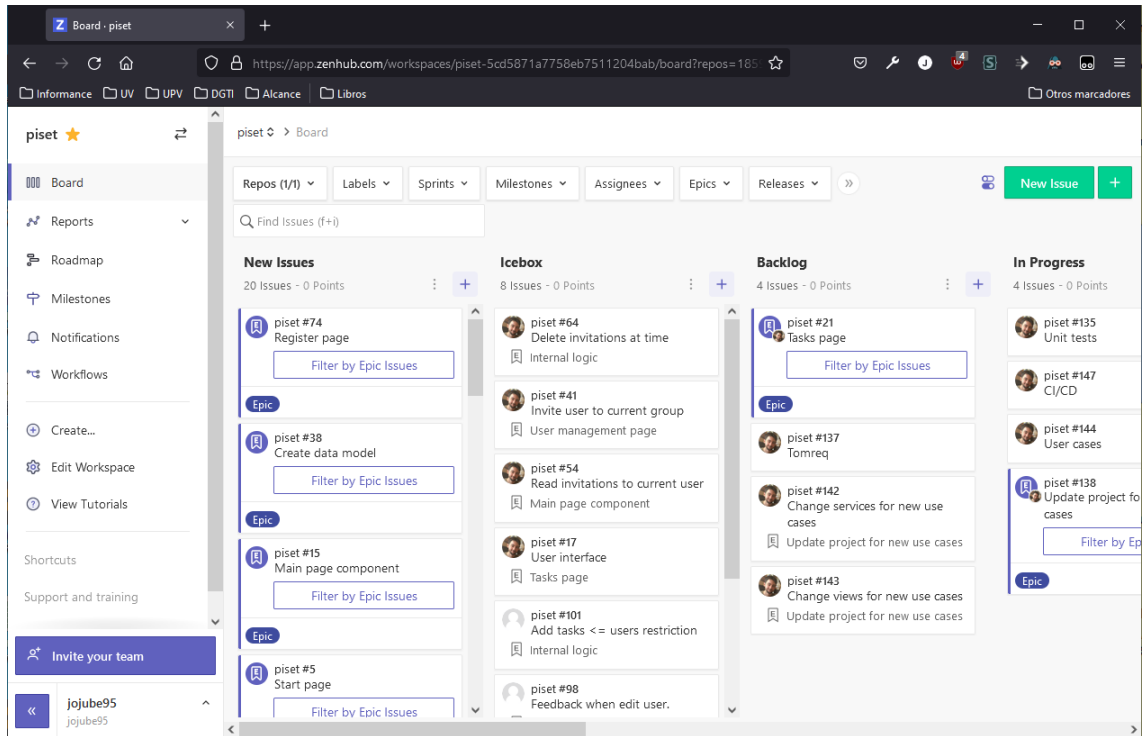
Board · piset

https://app.zenhub.com/workspaces/piset-5cd5871a7758eb7511204bab/board?repos=185

Informance UV UPV DGTI Alcance Libros Otros marcadores

piset

Board
Reports
Roadmap
Milestones
Notifications
Workflows
Create...
Edit Workspace
View Tutorials
Shortcuts
Support and training
Invite your team
jojube95
jojube95

piset > Board

Repos (1/1) Labels Sprints Milestones Assignees Epics Releases New Issue +

Find Issues (f+i)

New Issues
20 Issues · 0 Points

piset #74
Register page
Filter by Epic Issues
Epic

piset #38
Create data model
Filter by Epic Issues
Epic

piset #15
Main page component
Filter by Epic Issues
Epic

piset #5
Start page
Filter by Epic Issues

Icebox
8 Issues · 0 Points

piset #64
Delete invitations at time
Internal logic

piset #41
Invite user to current group
User management page

piset #54
Read invitations to current user
Main page component

piset #17
User interface
Tasks page

piset #101
Add tasks <= users restriction
Internal logic

piset #98
Feedback when edit user.

Backlog
4 Issues · 0 Points

piset #21
Tasks page
Filter by Epic Issues
Epic

piset #137
Tomreq

piset #142
Change services for new use cases
Update project for new use cases

piset #143
Change views for new use cases
Update project for new use cases

In Progress
4 Issues · 0 Points

piset #135
Unit tests

piset #147
CI/CD

piset #144
User cases

piset #138
Update project fo cases
Filter by Ep
Epic